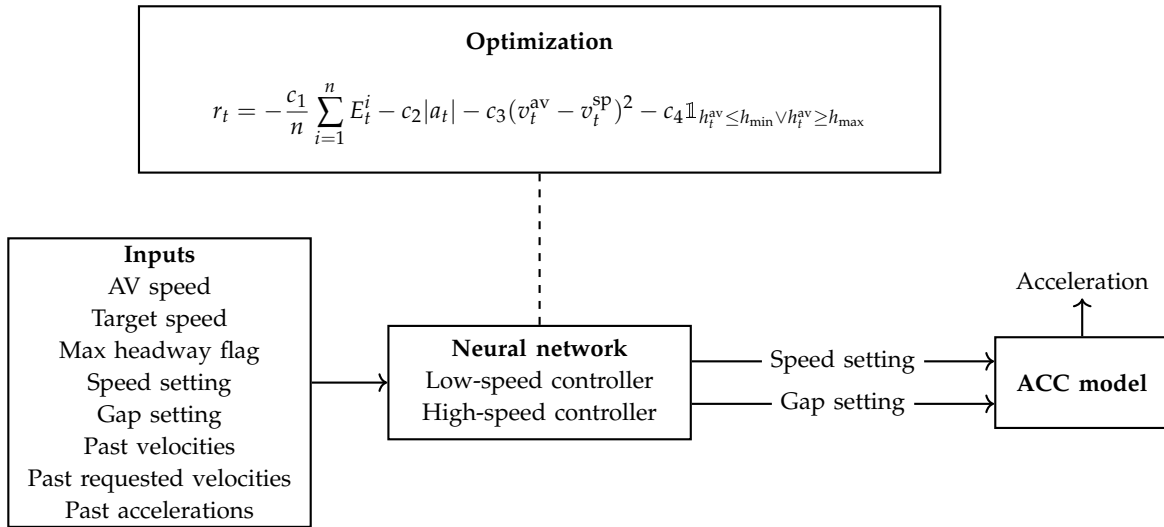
**Optimization**

$r_t = -\frac{c_1}{n}\sum_{i=1}^{n} E_t^i - c_2|a_t| - c_3(v_t^{\text{av}} - v_t^{\text{sp}})^2 - c_4 \mathbb{1}_{h_t^{\text{av}} \leq h_{\text{min}} \vee h_t^{\text{av}} \geq h_{\text{max}}}$

**Inputs**
AV speed
Target speed
Max headway flag
Speed setting
Gap setting
Past velocities
Past requested velocities
Past accelerations

**Neural network**
Low-speed controller
High-speed controller

Speed setting

Gap setting

Acceleration

**ACC model**